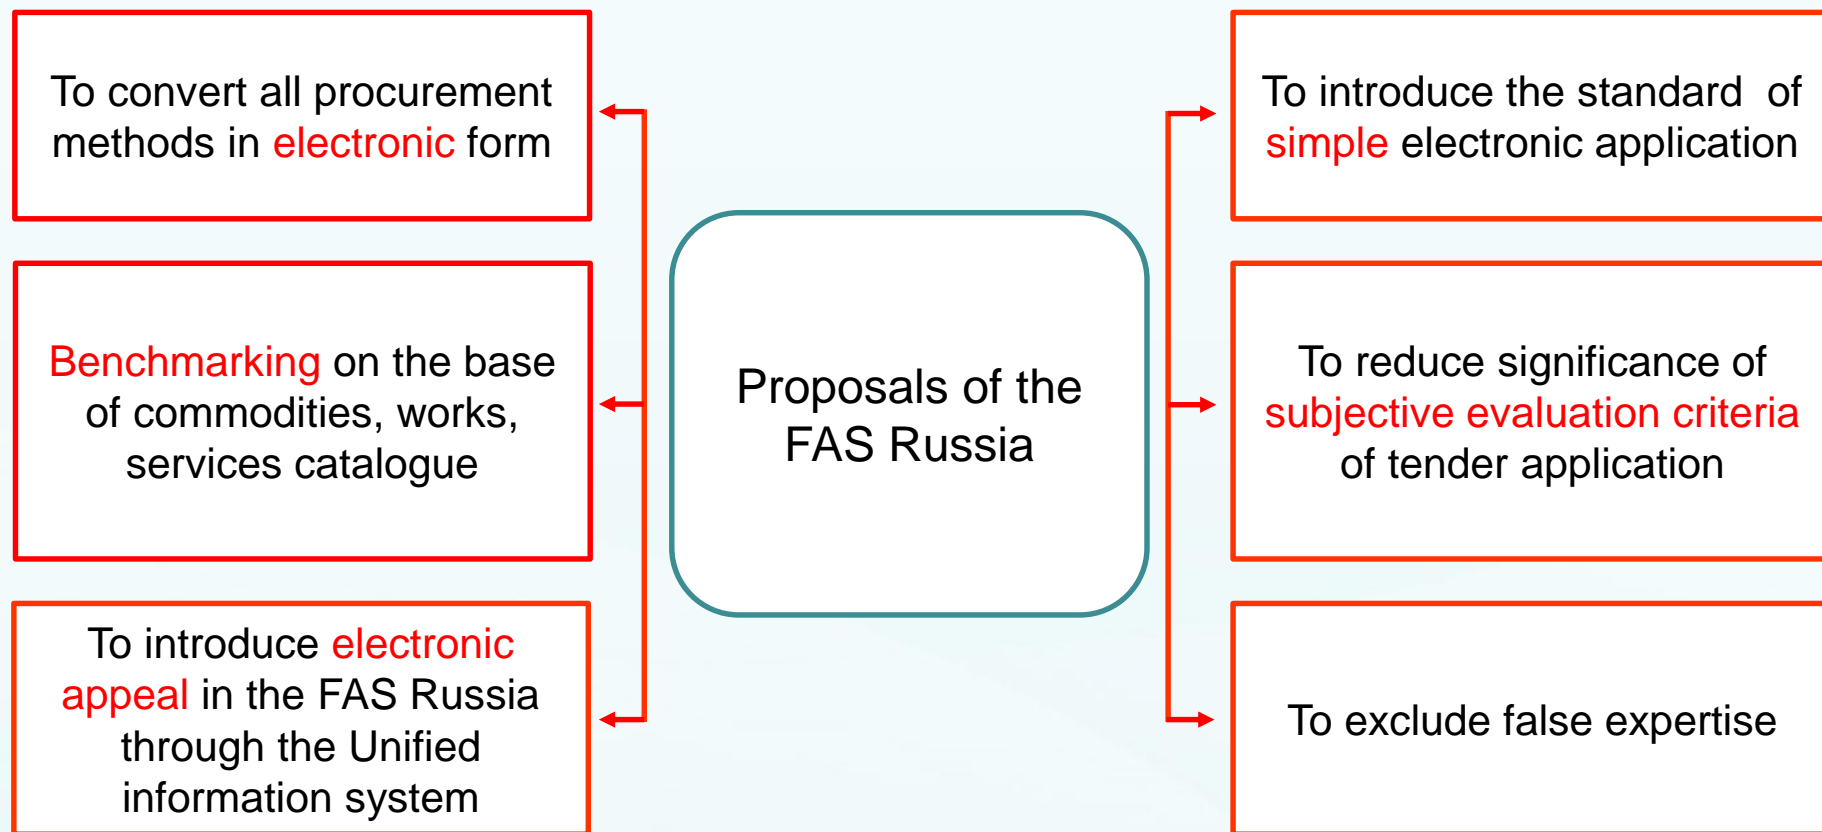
To convert all procurement methods in electronic form

Benchmarking on the base of commodities, works, services catalogue

To introduce electronic appeal in the FAS Russia through the Unified information system

Proposals of the FAS Russia

To introduce the standard of simple electronic application

To reduce significance of subjective evaluation criteria of tender application

To exclude false expertise